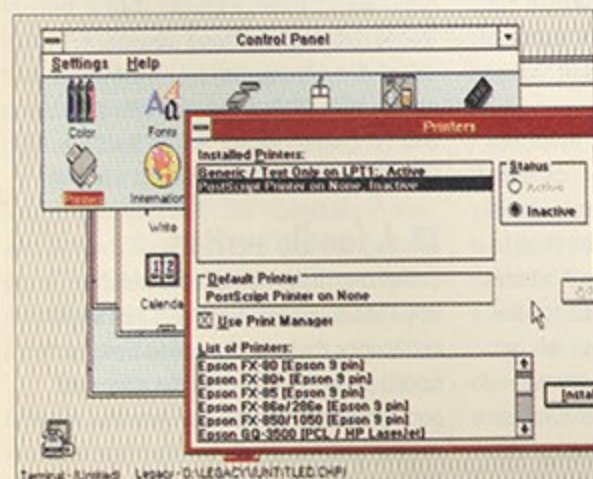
Control Panel

Settings Help

Color Fonts

Printers Internationa

Write

Calendar

Printers

Installed Printers:

Generic / Text Only on LPT1:, Active

PostScript Printer on None, Inactive

Status

Active

Inactive

Default Printer

PostScript Printer on None

Use Print Manager

List of Printers:

Epson FX-80 [Epson 9 pin]

Epson FX-80+ [Epson 9 pin]

Epson FX-85 [Epson 9 pin]

Epson FX-86e/286e [Epson 9 pin]

Epson FX-850/1050 [Epson 9 pin]

Epson GQ-3500 [PCL / HP LaserJet]

Insta

Terminal - (Untitled) Legacy - D:\LEGACY\UNTITLED.CHP/